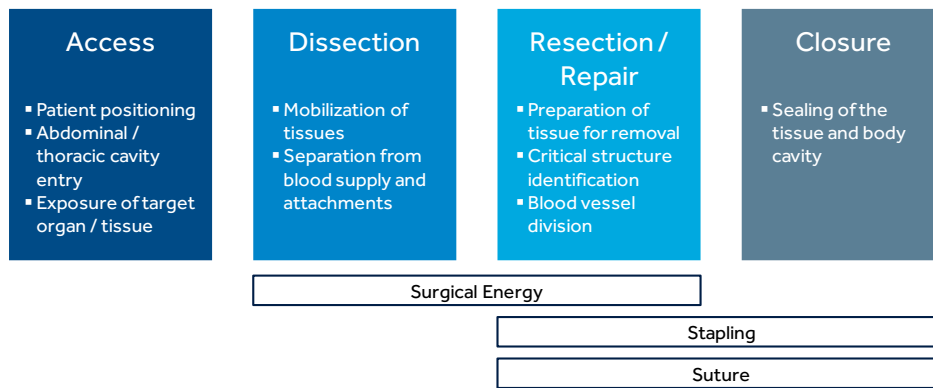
Access

- Patient positioning
- Abdominal / thoracic cavity entry
- Exposure of target organ / tissue

Dissection

- Mobilization of tissues
- Separation from blood supply and attachments

Resection / Repair

- Preparation of tissue for removal
- Critical structure identification
- Blood vessel division

Closure

- Sealing of the tissue and body cavity

Surgical Energy

Stapling

Suture